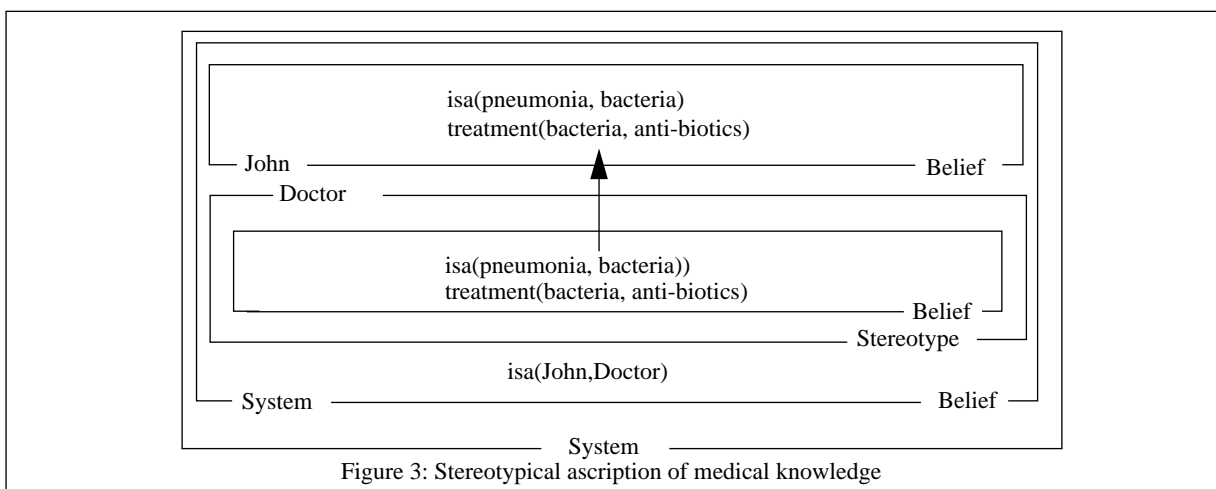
isa(pneumonia, bacteria)
treatment(bacteria, anti-biotics)

John

Belief

Doctor

isa(pneumonia, bacteria))
treatment(bacteria, anti-biotics)

Belief

Stereotype

isa(John,Doctor)

System

Belief

System

Figure 3: Stereotypical ascription of medical knowledge